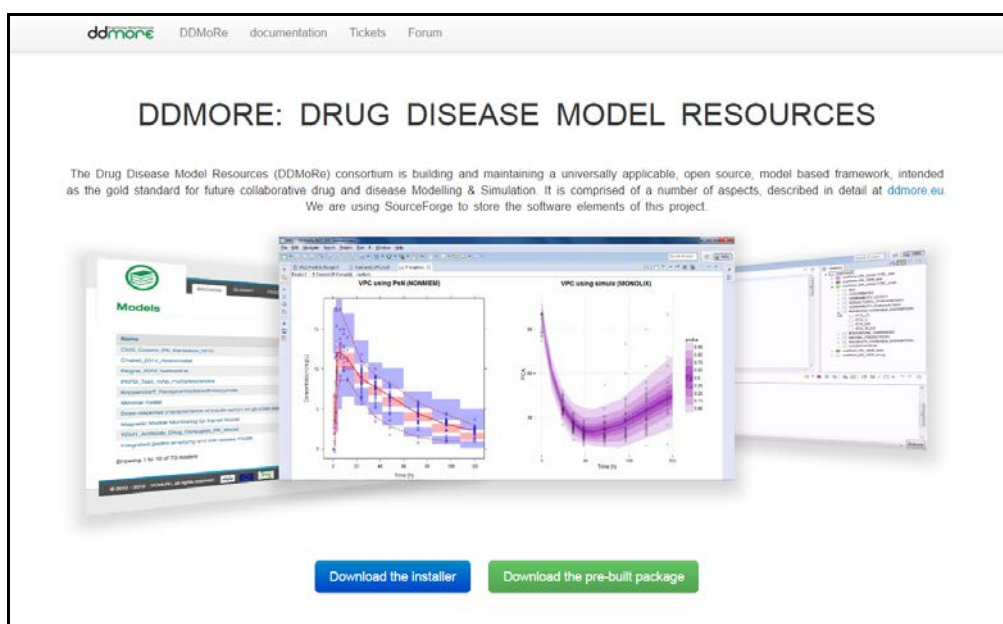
ddmore DDMoRe documentation Tickets Forum

DDMORE: DRUG DISEASE MODEL RESOURCES

The Drug Disease Model Resources (DDMoRe) consortium is building and maintaining a universally applicable, open source, model based framework, intended as the gold standard for future collaborative drug and disease Modelling & Simulation. It is comprised of a number of aspects, described in detail at ddmore.eu. We are using SourceForge to store the software elements of this project.

Models

VPC using PsN (NONMEM)

VPC using simulx (MONOLIX)

Time (h)

Time (h)

Showing 1 to 10 of 73 models

Download the installer

Download the pre-built package